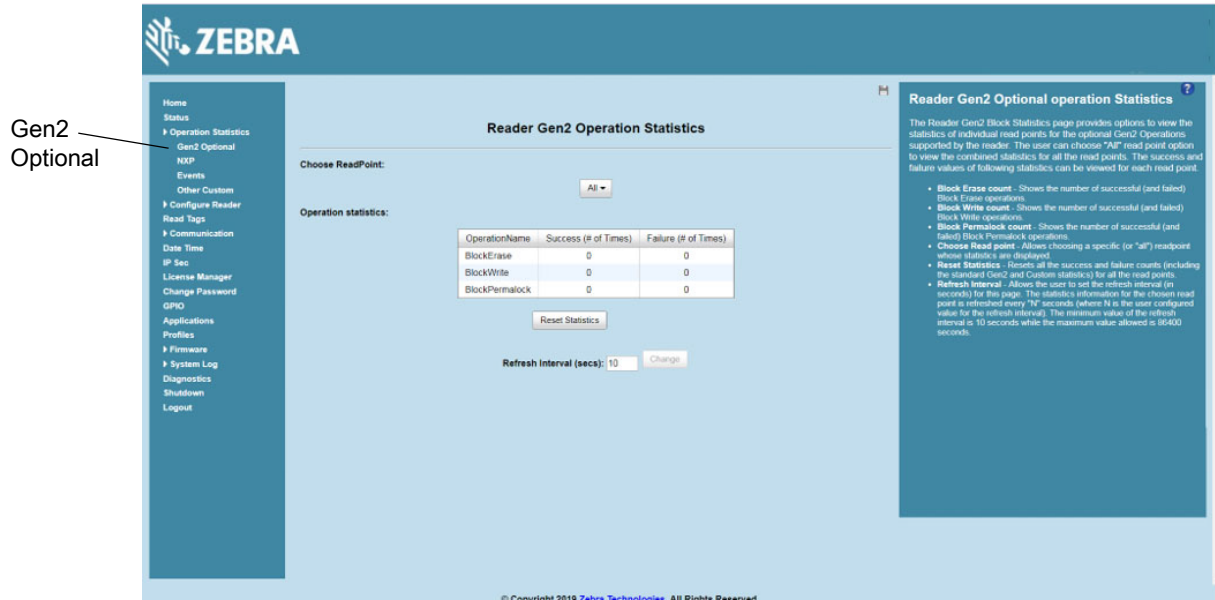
ZEBRA

Gen2 Optional

Home
Status
▸ Operation Statistics
Gen2 Optional
NXP
Events
Other Custom
▸ Configure Reader
Read Tags
▸ Communication
Date Time
IP Sec
License Manager
Change Password
GPIO
Applications
Profiles
▸ Firmware
▸ System Log
Diagnostics
Shutdown
Logout

Reader Gen2 Operation Statistics

Choose ReadPoint:

All ▾

Operation statistics:

| OperationName | Success (# of Times) | Failure (# of Times) |
|---|---|---|
| BlockErase | 0 | 0 |
| BlockWrite | 0 | 0 |
| BlockPermalock | 0 | 0 |

Reset Statistics

Refresh Interval (secs): 10 Change

Reader Gen2 Optional operation Statistics

The Reader Gen2 Block Statistics page provides options to view the statistics of individual read points for the optional Gen2 Operations supported by the reader. The user can choose "All" read point option to view the combined statistics for all the read points. The success and failure values of following statistics can be viewed for each read point.

• Block Erase count - Shows the number of successful (and failed) Block Erase operations.
• Block Write count - Shows the number of successful (and failed) Block Write operations.
• Block Permalock count - Shows the number of successful (and failed) Block Permalock operations.
• Choose Read point - Allows choosing a specific (or "all") readpoint whose statistics are displayed.
• Reset Statistics - Resets all the success and failure counts (including the standard Gen2 and Custom statistics) for all the read points.
• Refresh Interval - Allows the user to set the refresh interval (in seconds) for this page. The statistics information for the chosen read point is refreshed every "N" seconds (where N is the user configured value for the refresh interval). The minimum value of the refresh interval is 10 seconds while the maximum value allowed is 86400 seconds.

© Copyright 2019 Zebra Technologies. All Rights Reserved